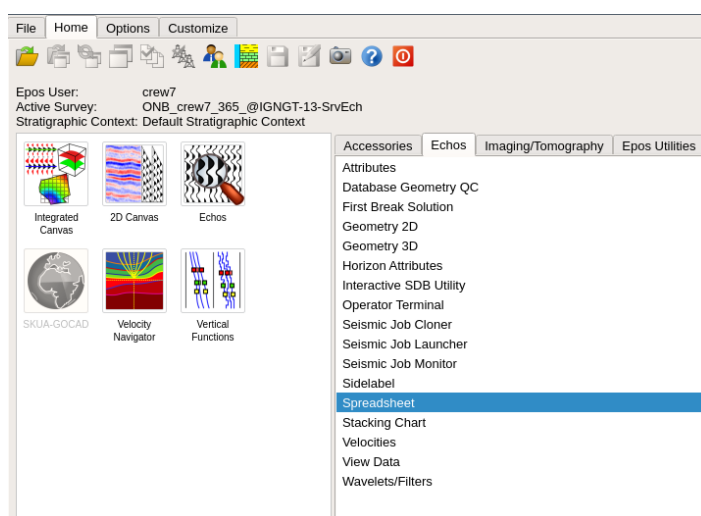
File Home Options Customize

Epos User: crew7
Active Survey: ONB_crew7_365_@IGNGT-13-SrvEch
Stratigraphic Context: Default Stratigraphic Context

Integrated Canvas
2D Canvas
Echos
SKUA-GOCAD
Velocity Navigator
Vertical Functions

Accessories Echos Imaging/Tomography Epos Utilities

Attributes
Database Geometry QC
First Break Solution
Geometry 2D
Geometry 3D
Horizon Attributes
Interactive SDB Utility
Operator Terminal
Seismic Job Cloner
Seismic Job Launcher
Seismic Job Monitor
Sidelabel
Spreadsheet
Stacking Chart
Velocities
View Data
Wavelets/Filters